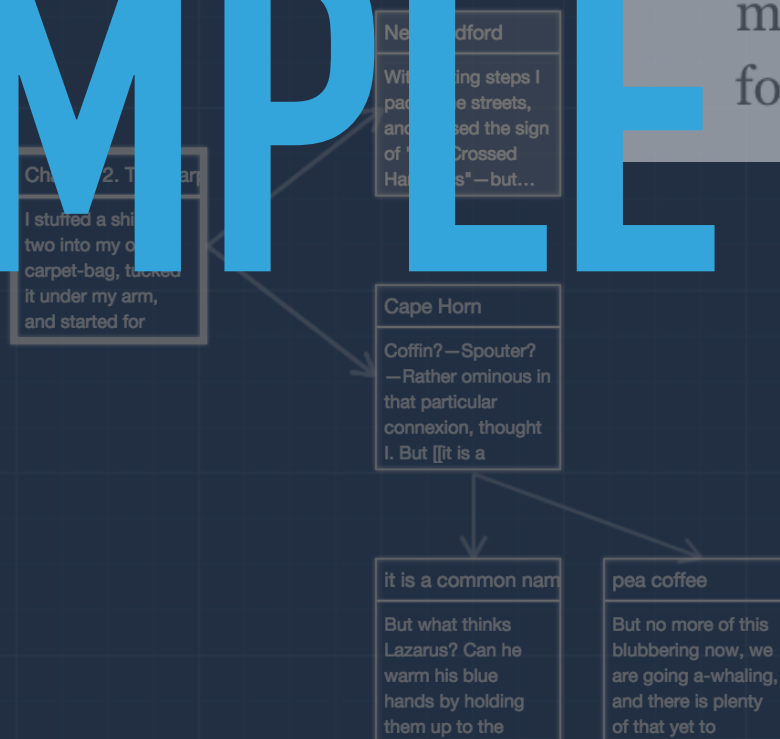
MPLE

m
fo

Ne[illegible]dford

Wit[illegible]ing steps I pac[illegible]e streets, and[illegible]sed the sign of "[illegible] Crossed Har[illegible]s"—but…

Ch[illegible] 2. T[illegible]arp

I stuffed a shi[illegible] two into my o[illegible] carpet-bag, tu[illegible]ed it under my arm, and started for

Cape Horn

Coffin?—Spouter?—Rather ominous in that particular connexion, thought I. But [[it is a

it is a common nam

But what thinks Lazarus? Can he warm his blue hands by holding them up to the

pea coffee

But no more of this blubbering now, we are going a-whaling, and there is plenty of that yet to